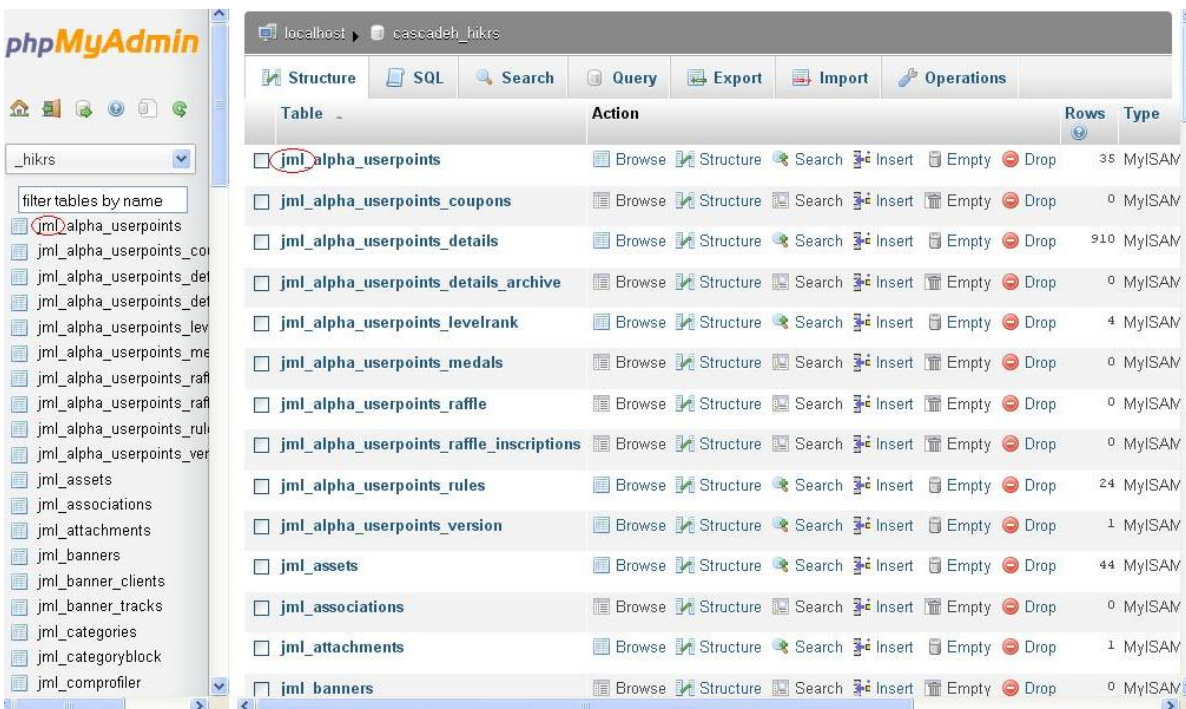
phpMyAdmin

_hikrs

filter tables by name

jml_alpha_userpoints
jml_alpha_userpoints_co
jml_alpha_userpoints_det
jml_alpha_userpoints_det
jml_alpha_userpoints_lev
jml_alpha_userpoints_me
jml_alpha_userpoints_raf
jml_alpha_userpoints_raf
jml_alpha_userpoints_rul
jml_alpha_userpoints_ver
jml_assets
jml_associations
jml_attachments
jml_banners
jml_banner_clients
jml_banner_tracks
jml_categories
jml_categoryblock
jml_comprofiler

localhost ▸ cascadeh_hikrs

Structure | SQL | Search | Query | Export | Import | Operations

| Table | Action | Rows | Type |
|---|---|---|---|
| jml_alpha_userpoints | Browse Structure Search Insert Empty Drop | 35 | MyISAM |
| jml_alpha_userpoints_coupons | Browse Structure Search Insert Empty Drop | 0 | MyISAM |
| jml_alpha_userpoints_details | Browse Structure Search Insert Empty Drop | 910 | MyISAM |
| jml_alpha_userpoints_details_archive | Browse Structure Search Insert Empty Drop | 0 | MyISAM |
| jml_alpha_userpoints_levelrank | Browse Structure Search Insert Empty Drop | 4 | MyISAM |
| jml_alpha_userpoints_medals | Browse Structure Search Insert Empty Drop | 0 | MyISAM |
| jml_alpha_userpoints_raffle | Browse Structure Search Insert Empty Drop | 0 | MyISAM |
| jml_alpha_userpoints_raffle_inscriptions | Browse Structure Search Insert Empty Drop | 0 | MyISAM |
| jml_alpha_userpoints_rules | Browse Structure Search Insert Empty Drop | 24 | MyISAM |
| jml_alpha_userpoints_version | Browse Structure Search Insert Empty Drop | 1 | MyISAM |
| jml_assets | Browse Structure Search Insert Empty Drop | 44 | MyISAM |
| jml_associations | Browse Structure Search Insert Empty Drop | 0 | MyISAM |
| jml_attachments | Browse Structure Search Insert Empty Drop | 1 | MyISAM |
| jml_banners | Browse Structure Search Insert Empty Drop | 0 | MyISAM |